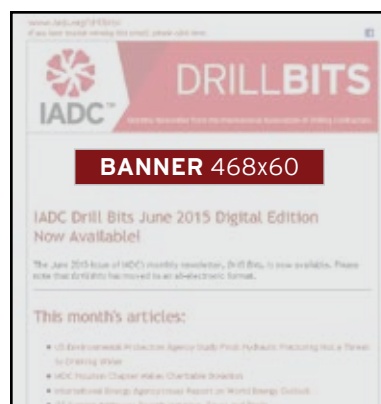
www.iadc.org/?p=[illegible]
If you are having trouble viewing this email, please click here

IADC

DRILLBITS

Monthly Newsletter from the International Association of Drilling Contractors

BANNER 468x60

IADC Drill Bits June 2015 Digital Edition Now Available!

The June 2015 issue of IADC's monthly newsletter, Drill Bits, is now available. Please note that Drill Bits has moved to an all-electronic format.

This month's articles:

- US Environmental Protection Agency Study Finds Hydraulic Fracturing Not a Threat to Drinking Water
- IADC Houston Chapter Makes Charitable Donations
- International Energy Agency Issues Report on World Energy Outlook
- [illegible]